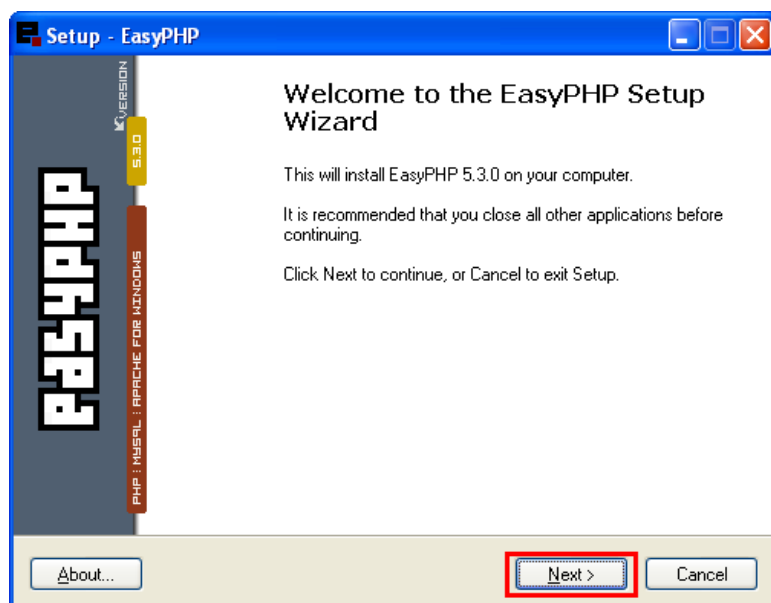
Setup - EasyPHP

VERSION

5.3.0

EASYPHP

PHP : MYSQL : APACHE FOR WINDOWS

Welcome to the EasyPHP Setup Wizard

This will install EasyPHP 5.3.0 on your computer.

It is recommended that you close all other applications before continuing.

Click Next to continue, or Cancel to exit Setup.

About...

Next >

Cancel